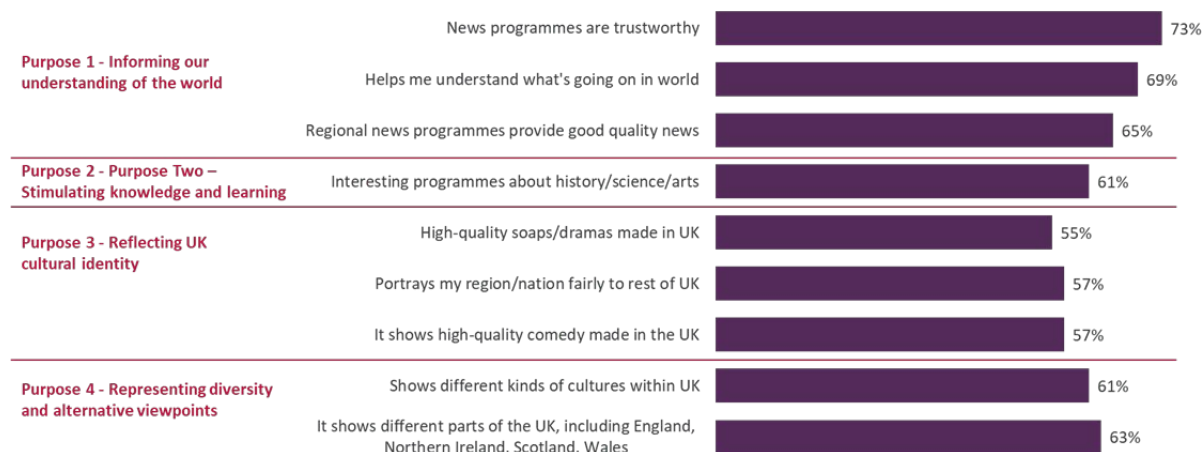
Purpose 1 - Informing our understanding of the world

News programmes are trustworthy 73%

Helps me understand what's going on in world 69%

Regional news programmes provide good quality news 65%

Purpose 2 - Purpose Two – Stimulating knowledge and learning

Interesting programmes about history/science/arts 61%

Purpose 3 - Reflecting UK cultural identity

High-quality soaps/dramas made in UK 55%

Portrays my region/nation fairly to rest of UK 57%

It shows high-quality comedy made in the UK 57%

Purpose 4 - Representing diversity and alternative viewpoints

Shows different kinds of cultures within UK 61%

It shows different parts of the UK, including England, Northern Ireland, Scotland, Wales 63%